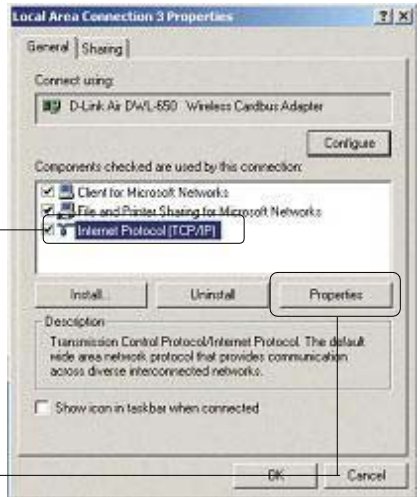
Local Area Connection 3 Properties

?|X

General | Sharing

Connect using:

D-Link Air DWL-650 Wireless Cardbus Adapter

Configure

Components checked are used by this connection:

Client for Microsoft Networks

File and Printer Sharing for Microsoft Networks

Internet Protocol (TCP/IP)

Install...

Uninstall

Properties

Description

Transmission Control Protocol/Internet Protocol. The default wide area network protocol that provides communication across diverse interconnected networks.

Show icon in taskbar when connected

OK

Cancel